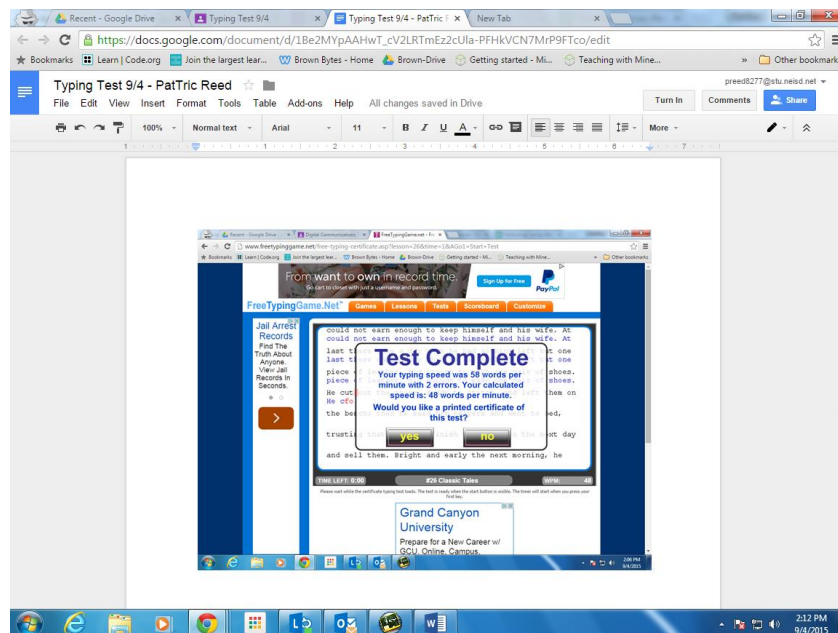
Recent - Google Drive | Typing Test 9/4 | Typing Test 9/4 - PatTric R | New Tab

https://docs.google.com/document/d/1Be2MYpAAHwT_cV2LRTmEz2cUla-PFHkVCN7MrP9FTco/edit

Bookmarks | Learn | Code.org | Join the largest lear... | Brown Bytes - Home | Brown-Drive | Getting started - Mi... | Teaching with Mine... | » | Other bookmarks

Typing Test 9/4 - PatTric Reed

preed8277@stu.neisd.net

File Edit View Insert Format Tools Table Add-ons Help All changes saved in Drive

Turn In | Comments | Share

100% | Normal text | Arial | 11 | B | I | U | A | More

Bookmarks | Learn | Code.org | Join the largest lear... | Brown Bytes - Home | Brown-Drive | Getting started - Mi... | Teaching with Mine... | Other bookmarks

www.freetypinggame.net/free-typing-certificate.asp?lesson=26&time=1&AGo1=Start+Test

From want to own in record time
Go cart to closet with just a username and password.
Sign Up for Free
PayPal

FreeTypingGame.Net™ | Games | Lessons | Tests | Scoreboard | Customize

Jail Arrest Records
Find The Truth About Anyone. View Jail Records In Seconds.

could not earn enough to keep himself and his wife. At
could not earn enough to keep himself and his wife. At
last t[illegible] one
last t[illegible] one
piece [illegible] shoes.
piece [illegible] shoes.
He cut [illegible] them on
He c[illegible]
the be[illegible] ed,
trusti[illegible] day
and sell them. Bright and early the next morning, he

Test Complete
Your typing speed was 58 words per minute with 2 errors. Your calculated speed is: 48 words per minute.
Would you like a printed certificate of this test?
yes | no

TIME LEFT: 0:00 | #26 Classic Tales | WPM: 48

Please wait while the certificate typing test loads. The test is ready when the start button is visible. The timer will start when you press your first key.

Grand Canyon University
Prepare for a New Career w/ GCU. Online, Campus.

2:06 PM
9/4/2015

2:12 PM
9/4/2015